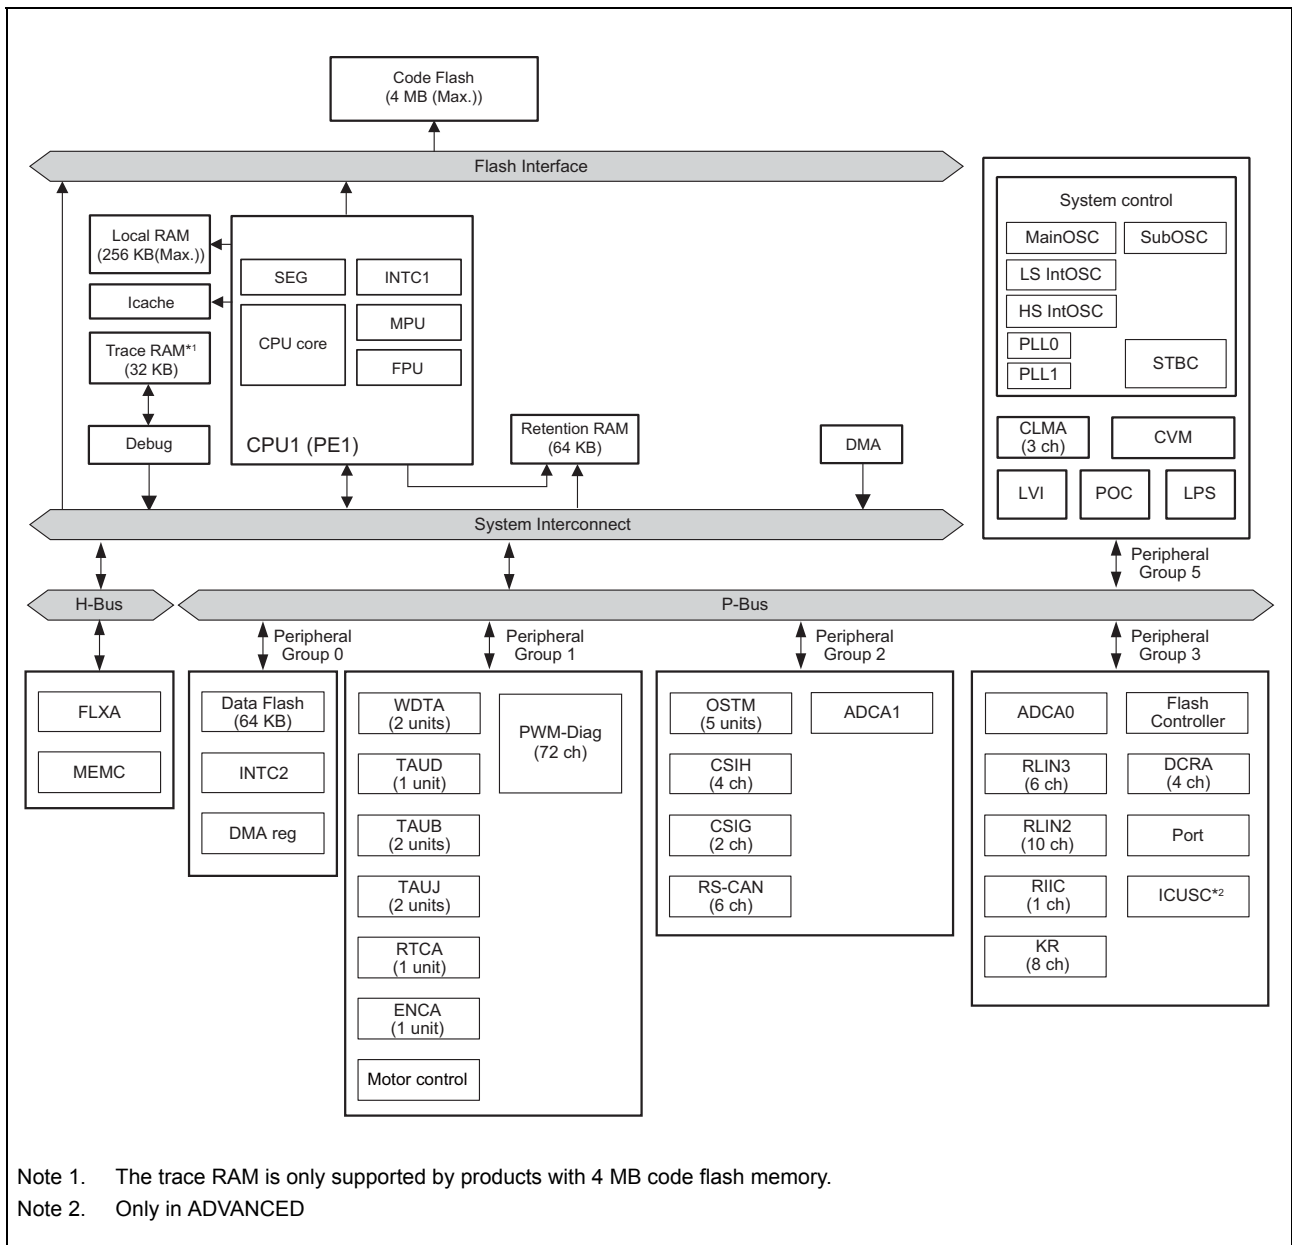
Code Flash
(4 MB (Max.))

Flash Interface

Local RAM
(256 KB(Max.))

Icache

Trace RAM$^{*1}$
(32 KB)

Debug

SEG

INTC1

CPU core

MPU

FPU

CPU1 (PE1)

Retention RAM
(64 KB)

DMA

System control

MainOSC

SubOSC

LS IntOSC

HS IntOSC

PLL0

PLL1

STBC

CLMA
(3 ch)

CVM

LVI

POC

LPS

System Interconnect

Peripheral
Group 5

H-Bus

P-Bus

Peripheral
Group 0

Peripheral
Group 1

Peripheral
Group 2

Peripheral
Group 3

FLXA

MEMC

Data Flash
(64 KB)

INTC2

DMA reg

WDTA
(2 units)

TAUD
(1 unit)

TAUB
(2 units)

TAUJ
(2 units)

RTCA
(1 unit)

ENCA
(1 unit)

Motor control

PWM-Diag
(72 ch)

OSTM
(5 units)

CSIH
(4 ch)

CSIG
(2 ch)

RS-CAN
(6 ch)

ADCA1

ADCA0

Flash
Controller

RLIN3
(6 ch)

DCRA
(4 ch)

RLIN2
(10 ch)

Port

RIIC
(1 ch)

ICUSC$^{*2}$

KR
(8 ch)

Note 1. The trace RAM is only supported by products with 4 MB code flash memory.

Note 2. Only in ADVANCED